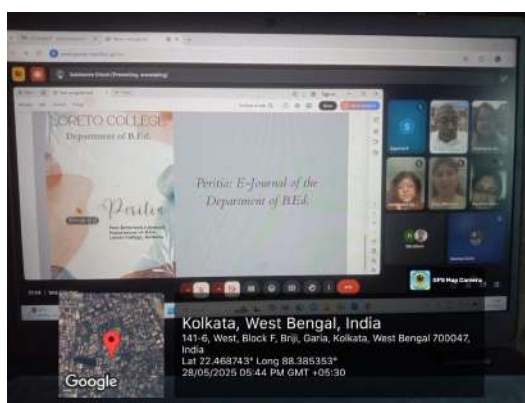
LORETO COLLEGE
Department of B.Ed.

Peritia

Peritia: E-Journal of the Department of B.Ed.

GPS Map Camera

Google

Kolkata, West Bengal, India
141-6, West, Block F, Brijì, Garia, Kolkata, West Bengal 700047, India
Lat 22.468743° Long 88.385353°
28/05/2025 05:44 PM GMT +05:30